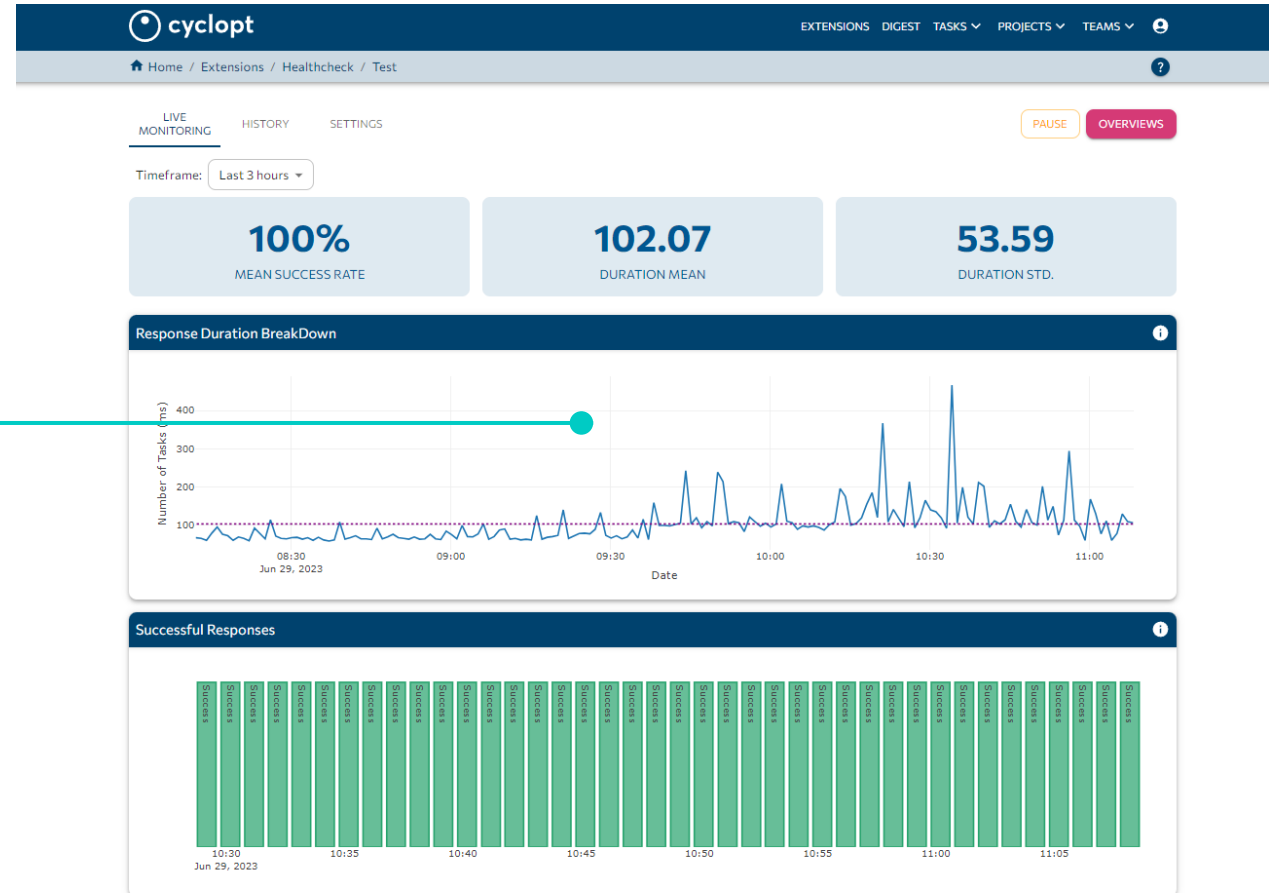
cyclopt

EXTENSIONS DIGEST TASKS PROJECTS TEAMS

Home / Extensions / Healthcheck / Test

?

LIVE MONITORING HISTORY SETTINGS

PAUSE OVERVIEWS

Timeframe: Last 3 hours

100%
MEAN SUCCESS RATE

102.07
DURATION MEAN

53.59
DURATION STD.

Response Duration BreakDown

Number of Tasks (ms)

400
300
200
100

08:30
Jun 29, 2023
09:00
09:30
10:00
10:30
11:00

Date

Successful Responses

Success Success Success Success Success Success Success Success Success Success Success Success Success Success Success Success Success Success Success Success Success Success Success Success Success Success Success Success Success Success Success Success Success Success Success Success Success Success Success Success

10:30
Jun 29, 2023
10:35
10:40
10:45
10:50
10:55
11:00
11:05